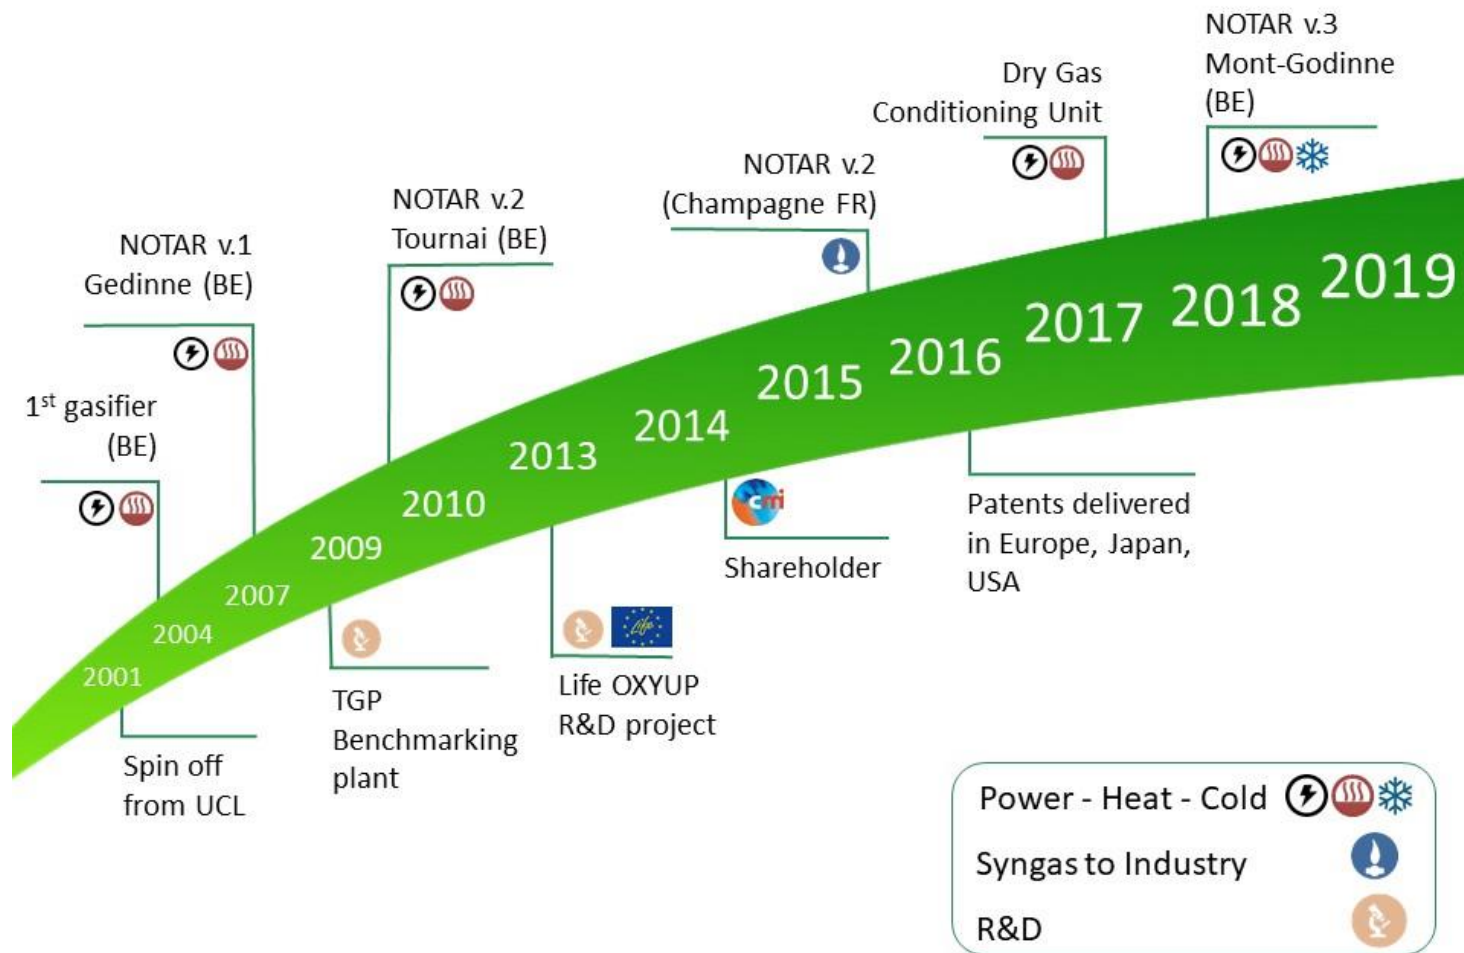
NOTAR v.3
Mont-Godinne
(BE)

Dry Gas
Conditioning Unit

NOTAR v.2
(Champagne FR)

NOTAR v.2
Tournai (BE)

NOTAR v.1
Gedinne (BE)

1$^{st}$ gasifier
(BE)

2001
2004
2007
2009
2010
2013
2014
2015
2016
2017
2018
2019

Spin off
from UCL

TGP
Benchmarking
plant

life

Life OXYUP
R&D project

cmi

Shareholder

Patents delivered
in Europe, Japan,
USA

Power - Heat - Cold
Syngas to Industry
R&D